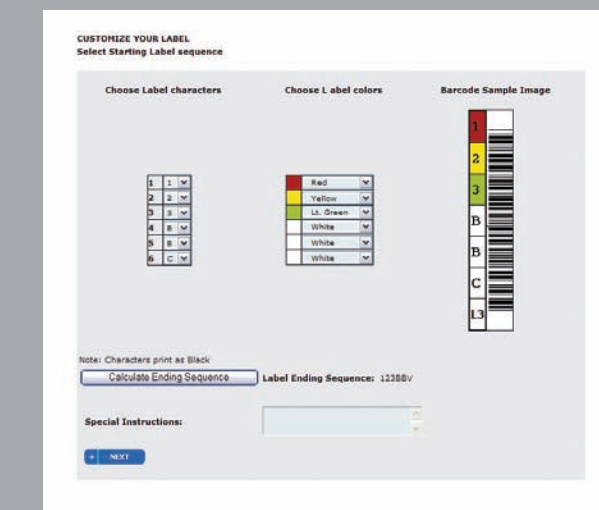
CUSTOMIZE YOUR LABEL
Select Starting Label sequence

Choose Label characters

Choose L abel colors

Barcode Sample Image

| | |
|---|---|
| 1 | 1 |
| 2 | 2 |
| 3 | 3 |
| 4 | B |
| 5 | B |
| 6 | C |

| |
|---|
| Red |
| Yellow |
| Lt. Green |
| White |
| White |
| White |

1
2
3
B
B
C
L3

Note: Characters print as Black

Calculate Ending Sequence

Label Ending Sequence: 123BBV

Special Instructions:

NEXT